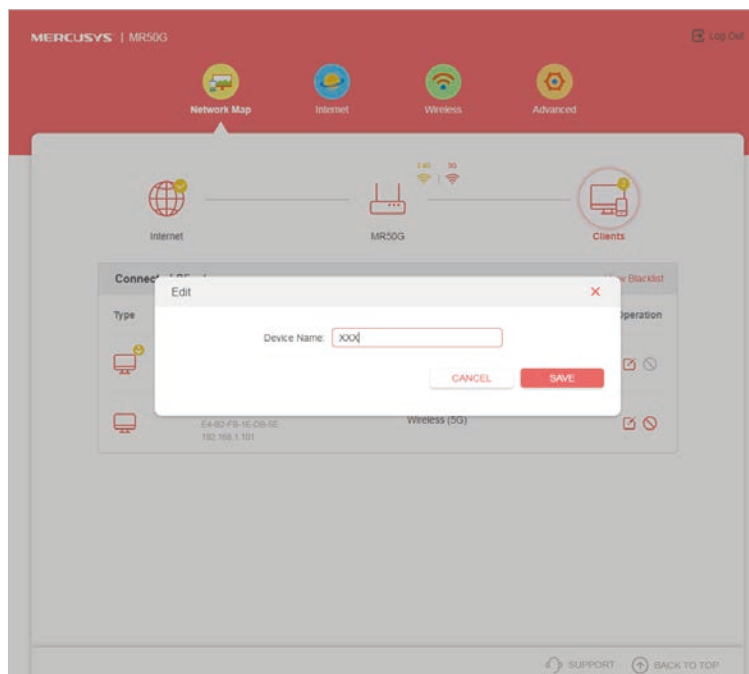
MERCUSYS | MR50G

Log Out

Network Map

Internet

Wireless

Advanced

2.4G 5G

Internet

MR50G

Clients

Connect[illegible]

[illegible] Blacklist

Type

Operation

Edit

Device Name: XXX

CANCEL

SAVE

E4-B0-FB-1E-DB-5E
192.168.1.101

Wireless (5G)

SUPPORT

BACK TO TOP